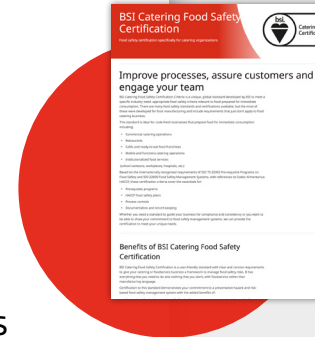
BSI Catering Food Safety Certification

Food safety certification specifically for catering organizations

bsi. Catering Certific

Improve processes, assure customers and engage your team

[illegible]

Benefits of BSI Catering Food Safety Certification

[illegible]

S